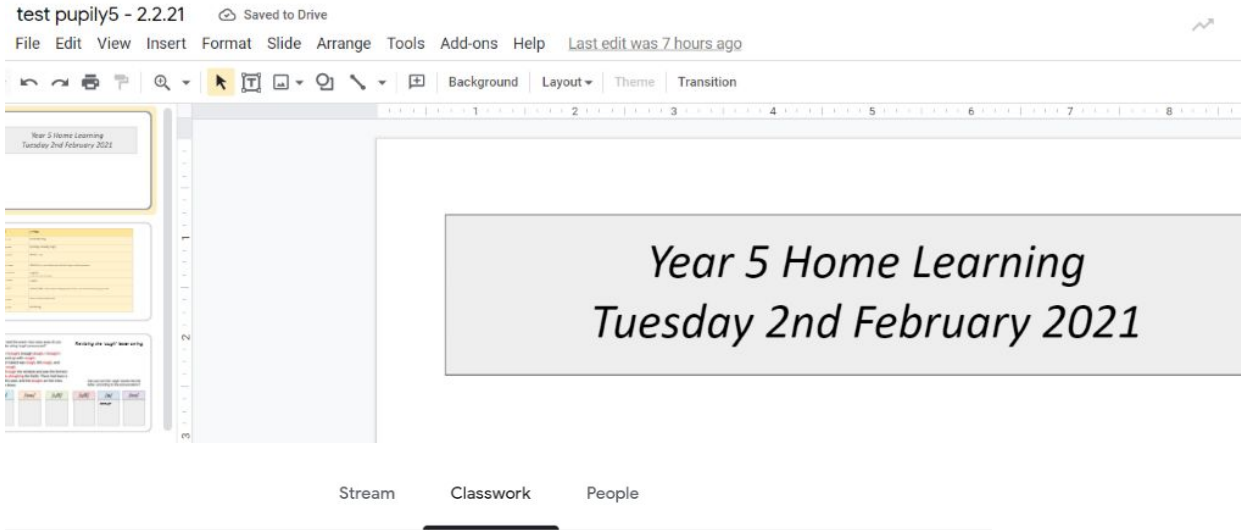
test pupily5 - 2.2.21 Saved to Drive

File Edit View Insert Format Slide Arrange Tools Add-ons Help Last edit was 7 hours ago

Background Layout Theme Transition

1 2 3 4 5 6 7 8

Year 5 Home Learning
Tuesday 2nd February 2021

Revising the 'ough' letter string

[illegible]

Year 5 Home Learning
Tuesday 2nd February 2021

Stream Classwork People